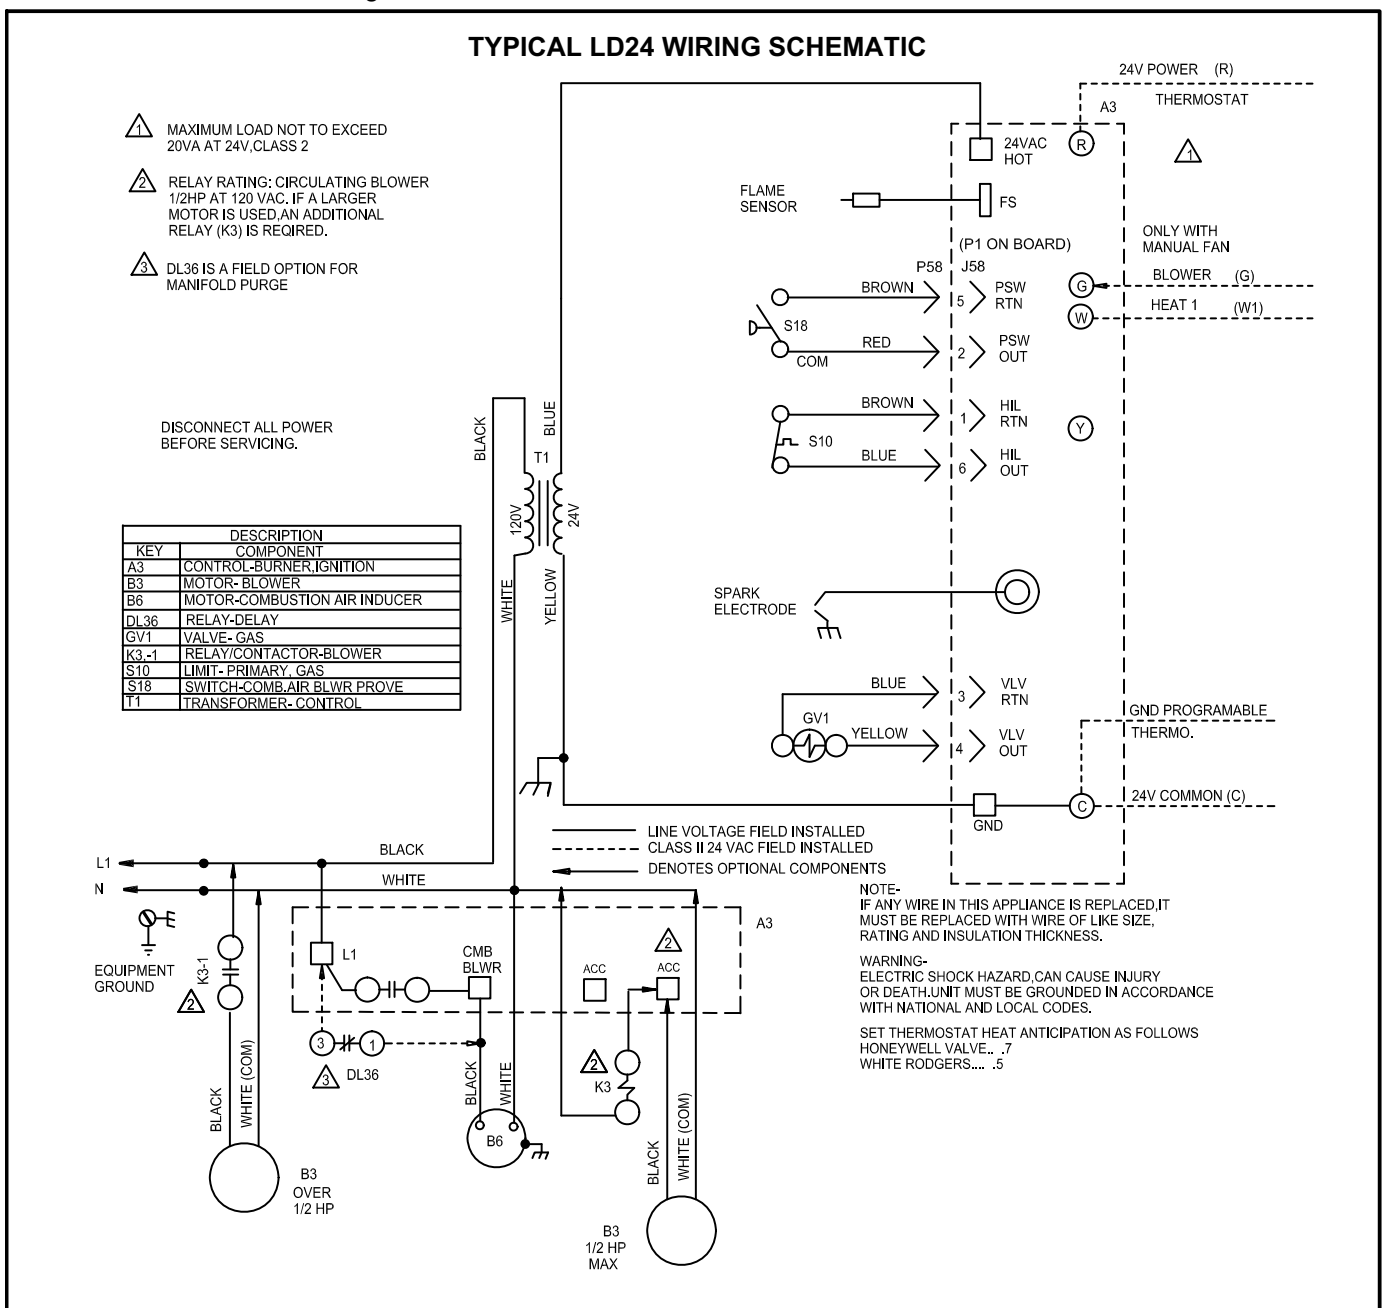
TYPICAL LD24 WIRING SCHEMATIC

1 MAXIMUM LOAD NOT TO EXCEED 20VA AT 24V,CLASS 2

2 RELAY RATING: CIRCULATING BLOWER 1/2HP AT 120 VAC. IF A LARGER MOTOR IS USED,AN ADDITIONAL RELAY (K3) IS REQIRED.

3 DL36 IS A FIELD OPTION FOR MANIFOLD PURGE

DISCONNECT ALL POWER BEFORE SERVICING.

| KEY | DESCRIPTION COMPONENT |
|---|---|
| A3 | CONTROL-BURNER,IGNITION |
| B3 | MOTOR- BLOWER |
| B6 | MOTOR-COMBUSTION AIR INDUCER |
| DL36 | RELAY-DELAY |
| GV1 | VALVE- GAS |
| K3,-1 | RELAY/CONTACTOR-BLOWER |
| S10 | LIMIT- PRIMARY, GAS |
| S18 | SWITCH-COMB.AIR BLWR PROVE |
| T1 | TRANSFORMER- CONTROL |

24V POWER (R)
THERMOSTAT
A3
24VAC HOT
R
1
FLAME SENSOR
FS
(P1 ON BOARD)
ONLY WITH MANUAL FAN
P58 J58
BROWN 5 PSW RTN
G BLOWER (G)
W HEAT 1 (W1)
S18
RED 2 PSW OUT
COM
BROWN 1 HIL RTN
Y
S10
BLUE 6 HIL OUT
BLACK BLUE
T1
120V 24V
WHITE YELLOW
SPARK ELECTRODE
BLUE 3 VLV RTN
GV1
YELLOW 4 VLV OUT
GND PROGRAMABLE THERMO.
GND
C 24V COMMON (C)
LINE VOLTAGE FIELD INSTALLED
CLASS II 24 VAC FIELD INSTALLED
DENOTES OPTIONAL COMPONENTS
L1
BLACK
N
WHITE
A3
EQUIPMENT GROUND
K3-1
2
L1
CMB BLWR
ACC
ACC
2
3 1
3 DL36
2
K3
BLACK WHITE (COM)
BLACK WHITE
B6
BLACK WHITE (COM)
B3 OVER 1/2 HP
B3 1/2 HP MAX

NOTE-
IF ANY WIRE IN THIS APPLIANCE IS REPLACED,IT MUST BE REPLACED WITH WIRE OF LIKE SIZE, RATING AND INSULATION THICKNESS.

WARNING-
ELECTRIC SHOCK HAZARD,CAN CAUSE INJURY OR DEATH.UNIT MUST BE GROUNDED IN ACCORDANCE WITH NATIONAL AND LOCAL CODES.

SET THERMOSTAT HEAT ANTICIPATION AS FOLLOWS
HONEYWELL VALVE.. .7
WHITE RODGERS.... .5